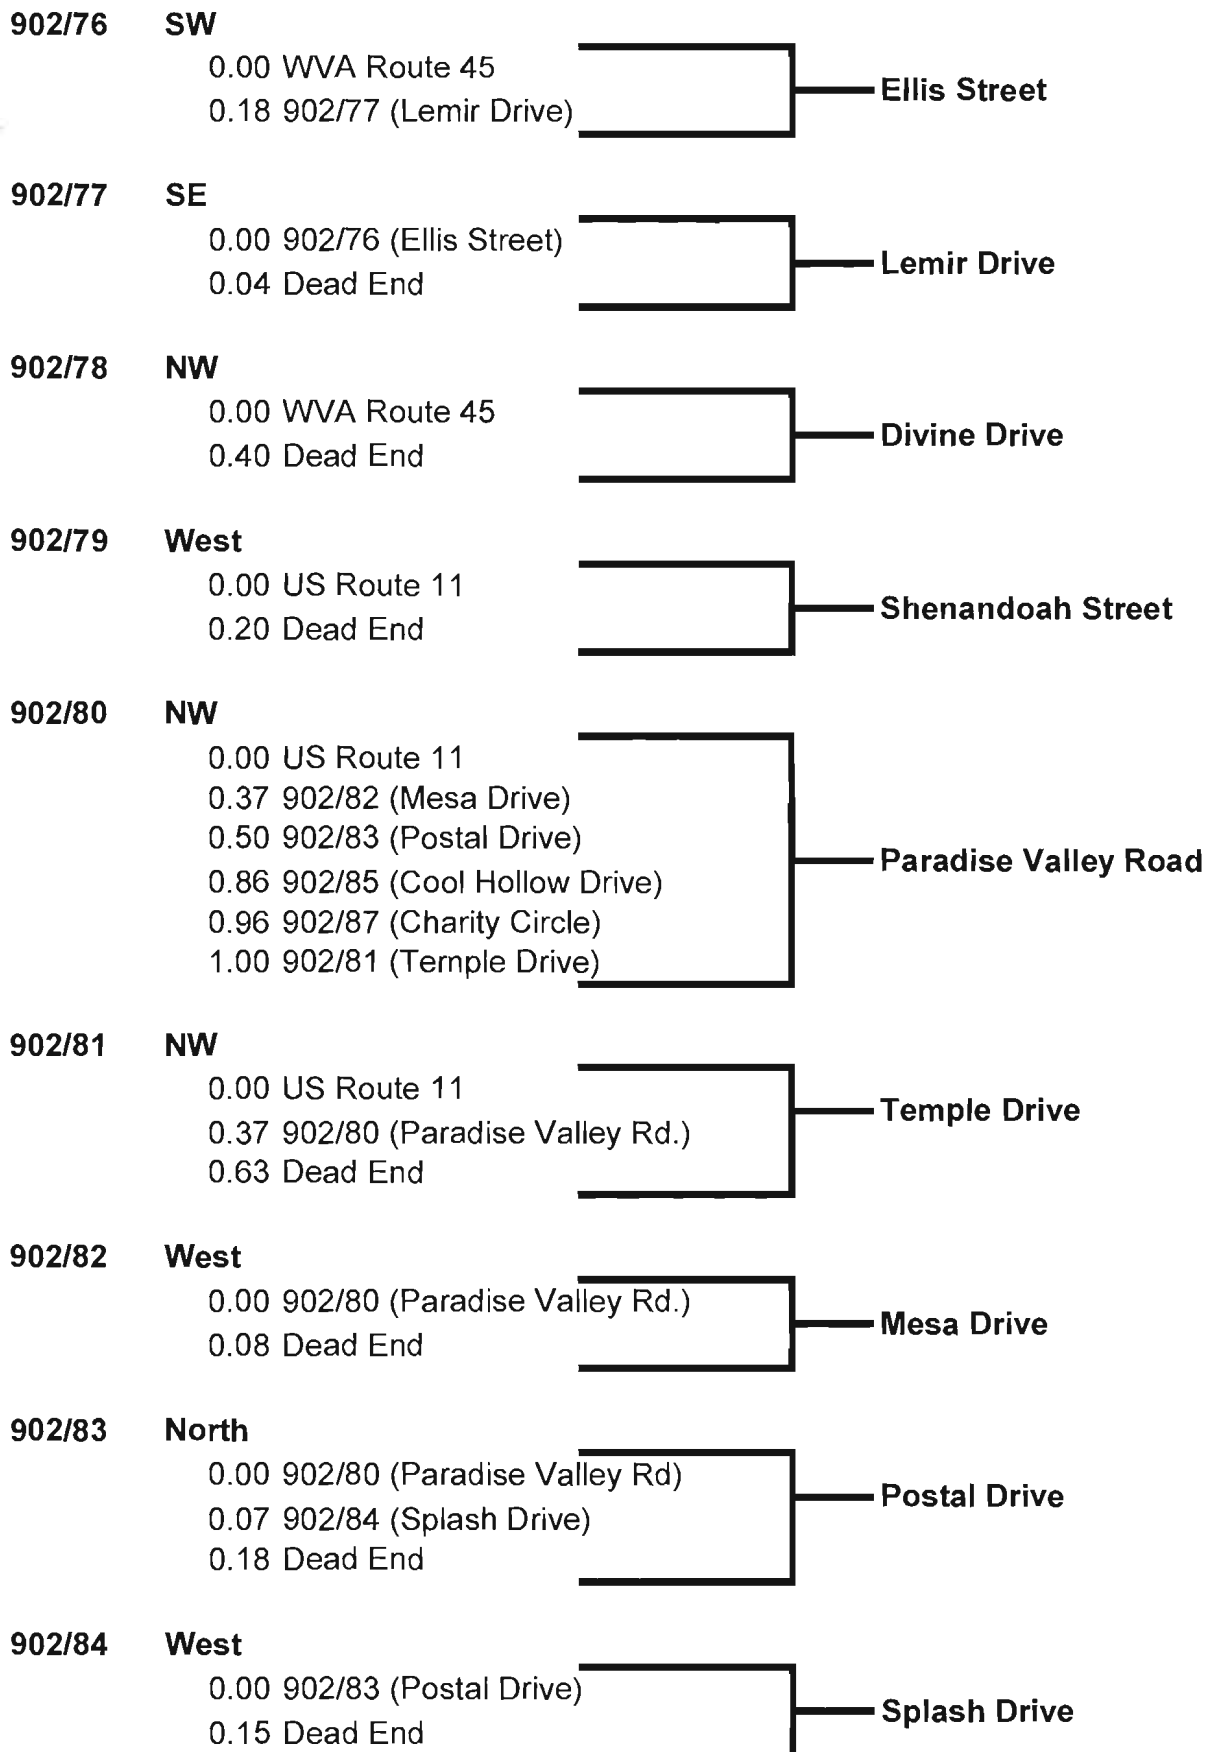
902/76 SW
0.00 WVA Route 45
0.18 902/77 (Lemir Drive)
Ellis Street

902/77 SE
0.00 902/76 (Ellis Street)
0.04 Dead End
Lemir Drive

902/78 NW
0.00 WVA Route 45
0.40 Dead End
Divine Drive

902/79 West
0.00 US Route 11
0.20 Dead End
Shenandoah Street

902/80 NW
0.00 US Route 11
0.37 902/82 (Mesa Drive)
0.50 902/83 (Postal Drive)
0.86 902/85 (Cool Hollow Drive)
0.96 902/87 (Charity Circle)
1.00 902/81 (Temple Drive)
Paradise Valley Road

902/81 NW
0.00 US Route 11
0.37 902/80 (Paradise Valley Rd.)
0.63 Dead End
Temple Drive

902/82 West
0.00 902/80 (Paradise Valley Rd.)
0.08 Dead End
Mesa Drive

902/83 North
0.00 902/80 (Paradise Valley Rd)
0.07 902/84 (Splash Drive)
0.18 Dead End
Postal Drive

902/84 West
0.00 902/83 (Postal Drive)
0.15 Dead End
Splash Drive